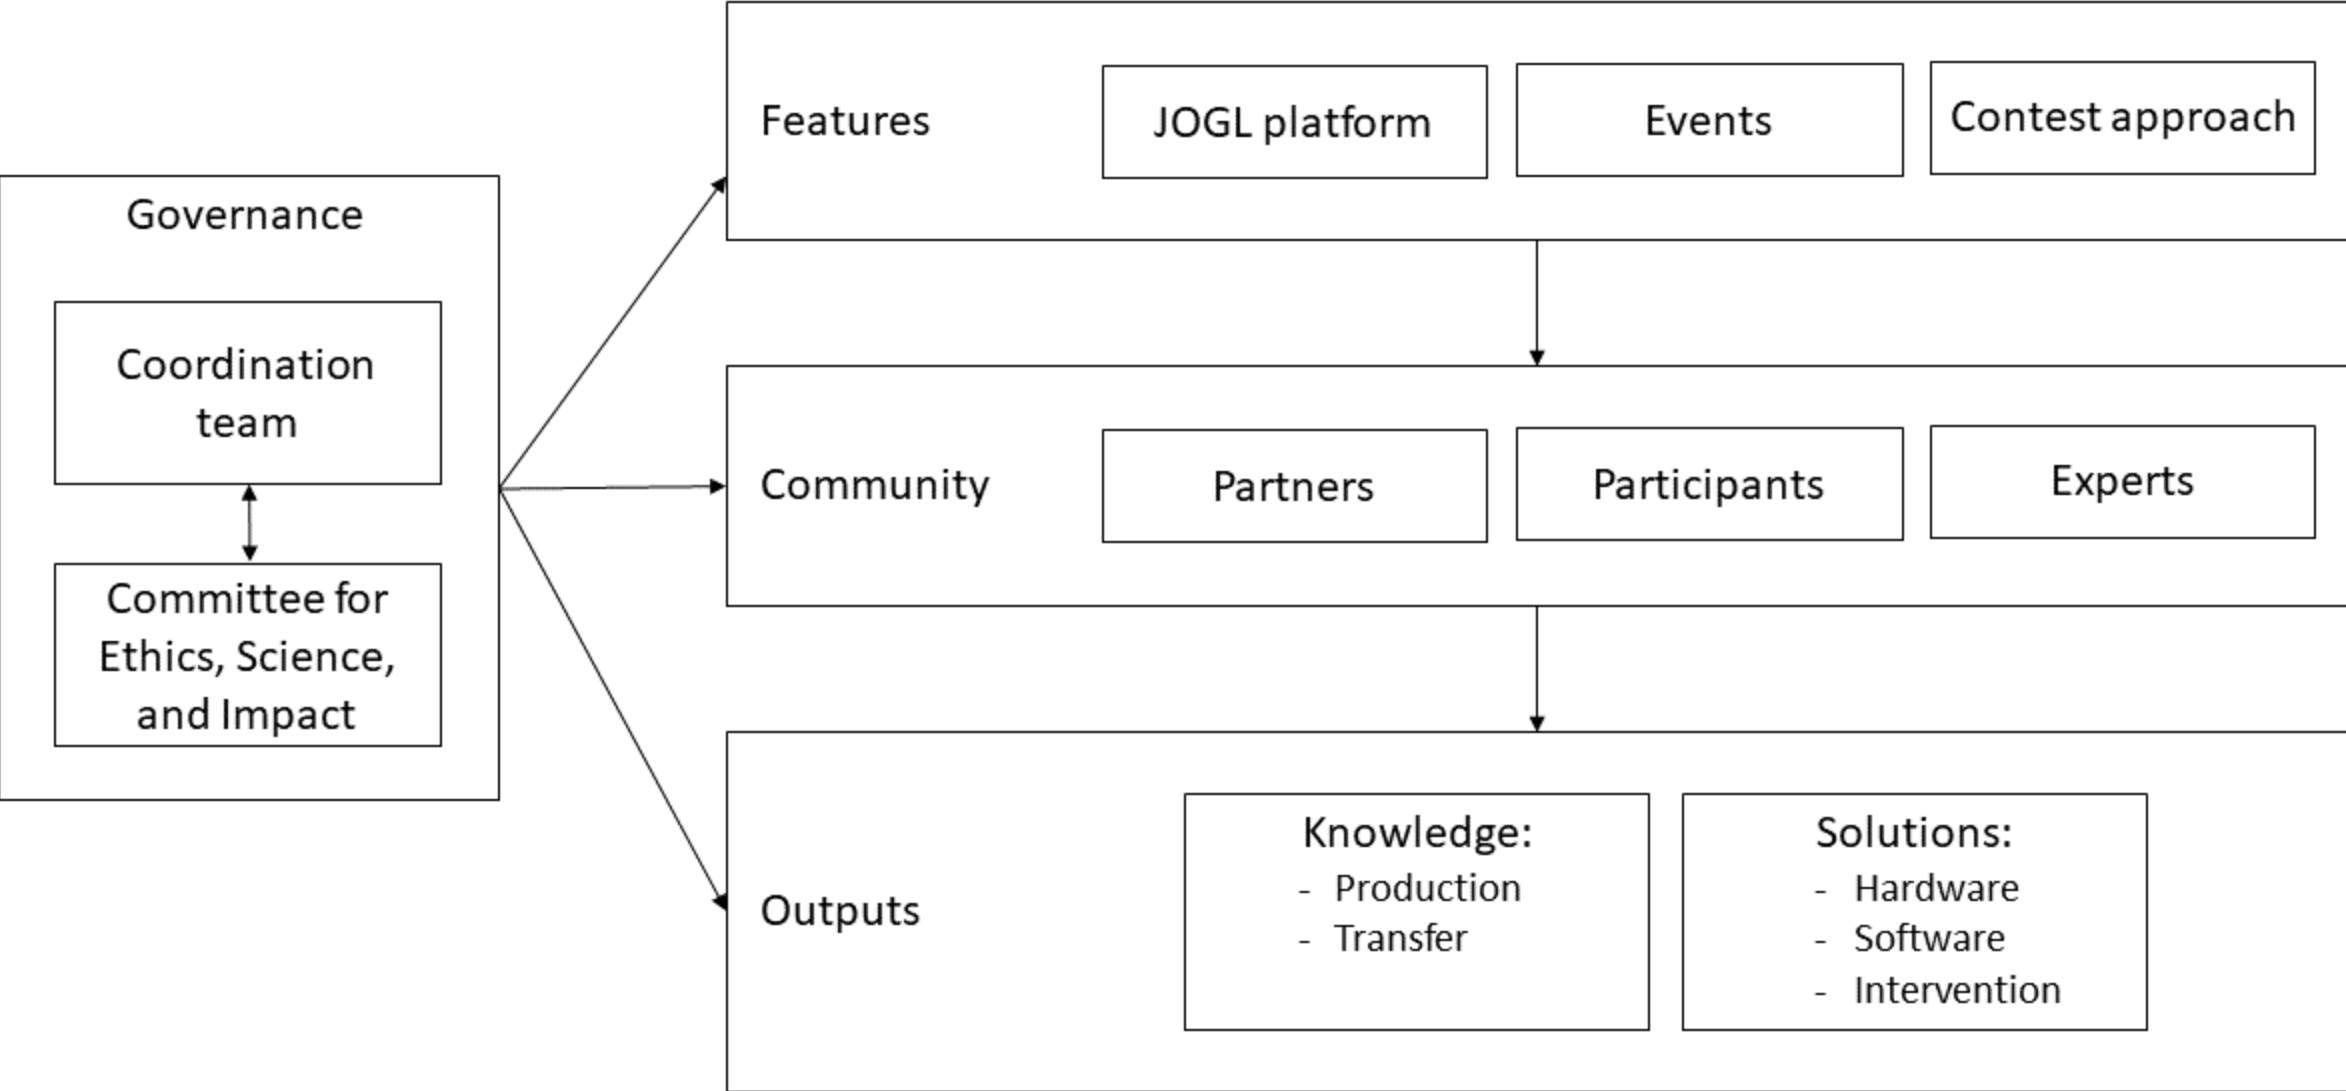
Governance

Coordination team

Committee for Ethics, Science, and Impact

Features

JOGL platform

Events

Contest approach

Community

Partners

Participants

Experts

Outputs

Knowledge:
- Production
- Transfer

Solutions:
- Hardware
- Software
- Intervention